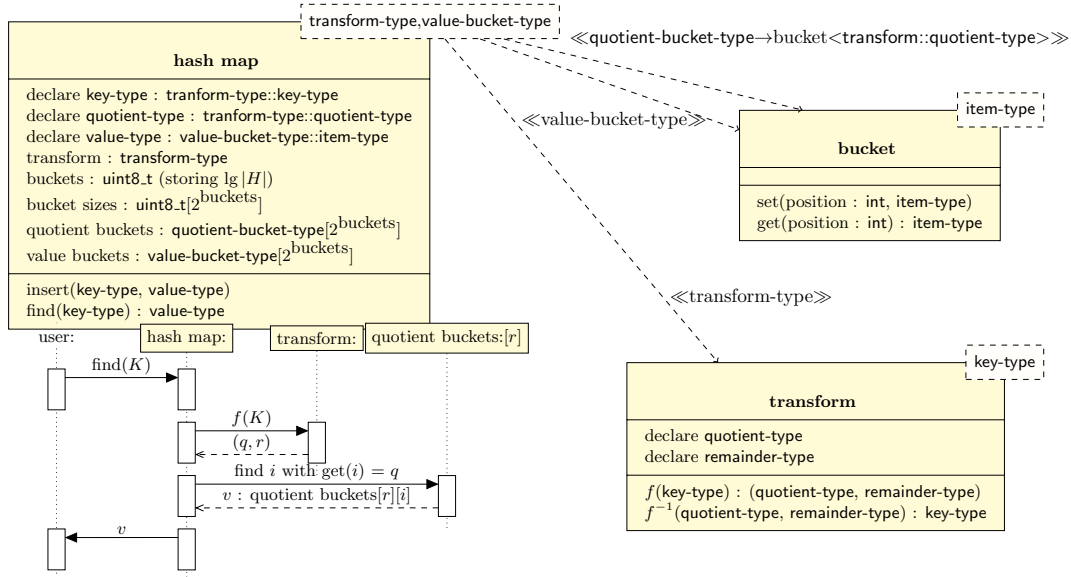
transform-type,value-bucket-type

hash map

declare key-type : tranform-type::key-type
declare quotient-type : tranform-type::quotient-type
declare value-type : value-bucket-type::item-type
transform : transform-type
buckets : uint8_t (storing $\lg |H|$)
bucket sizes : uint8_t[$2^{\text{buckets}}$]
quotient buckets : quotient-bucket-type[$2^{\text{buckets}}$]
value buckets : value-bucket-type[$2^{\text{buckets}}$]

insert(key-type, value-type)
find(key-type) : value-type

≪quotient-bucket-type→bucket<transform::quotient-type>≫

≪value-bucket-type≫

item-type

bucket

set(position : int, item-type)
get(position : int) : item-type

≪transform-type≫

key-type

transform

declare quotient-type
declare remainder-type

$f$(key-type) : (quotient-type, remainder-type)
$f^{-1}$(quotient-type, remainder-type) : key-type

user:

hash map:

transform:

quotient buckets:$[r]$

find$(K)$

$f(K)$

$(q, r)$

find $i$ with get$(i) = q$

$v$ : quotient buckets$[r][i]$

$v$